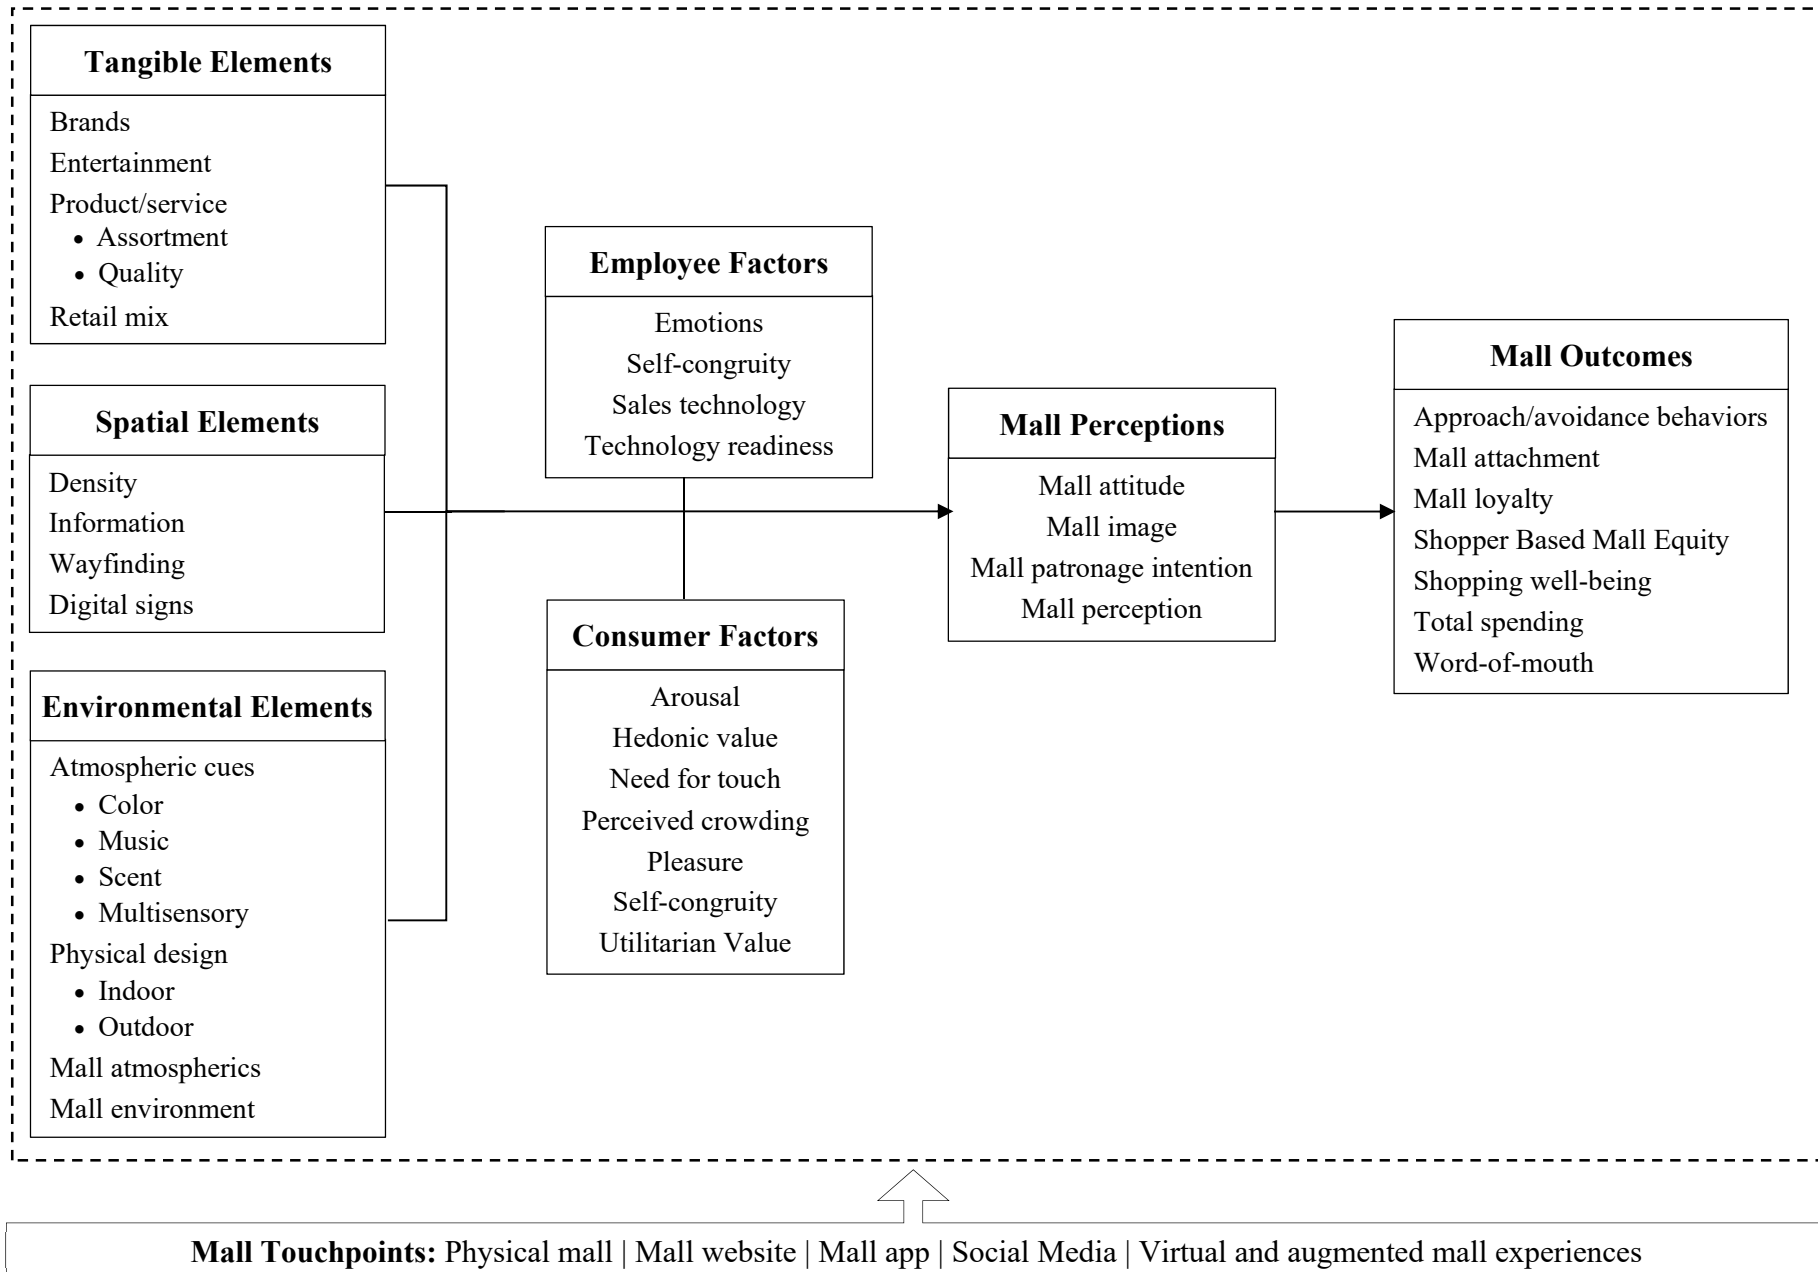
Tangible Elements
Brands
Entertainment
Product/service
• Assortment
• Quality
Retail mix

Spatial Elements
Density
Information
Wayfinding
Digital signs

Environmental Elements
Atmospheric cues
• Color
• Music
• Scent
• Multisensory
Physical design
• Indoor
• Outdoor
Mall atmospherics
Mall environment

Employee Factors
Emotions
Self-congruity
Sales technology
Technology readiness

Consumer Factors
Arousal
Hedonic value
Need for touch
Perceived crowding
Pleasure
Self-congruity
Utilitarian Value

Mall Perceptions
Mall attitude
Mall image
Mall patronage intention
Mall perception

Mall Outcomes
Approach/avoidance behaviors
Mall attachment
Mall loyalty
Shopper Based Mall Equity
Shopping well-being
Total spending
Word-of-mouth

Mall Touchpoints: Physical mall | Mall website | Mall app | Social Media | Virtual and augmented mall experiences